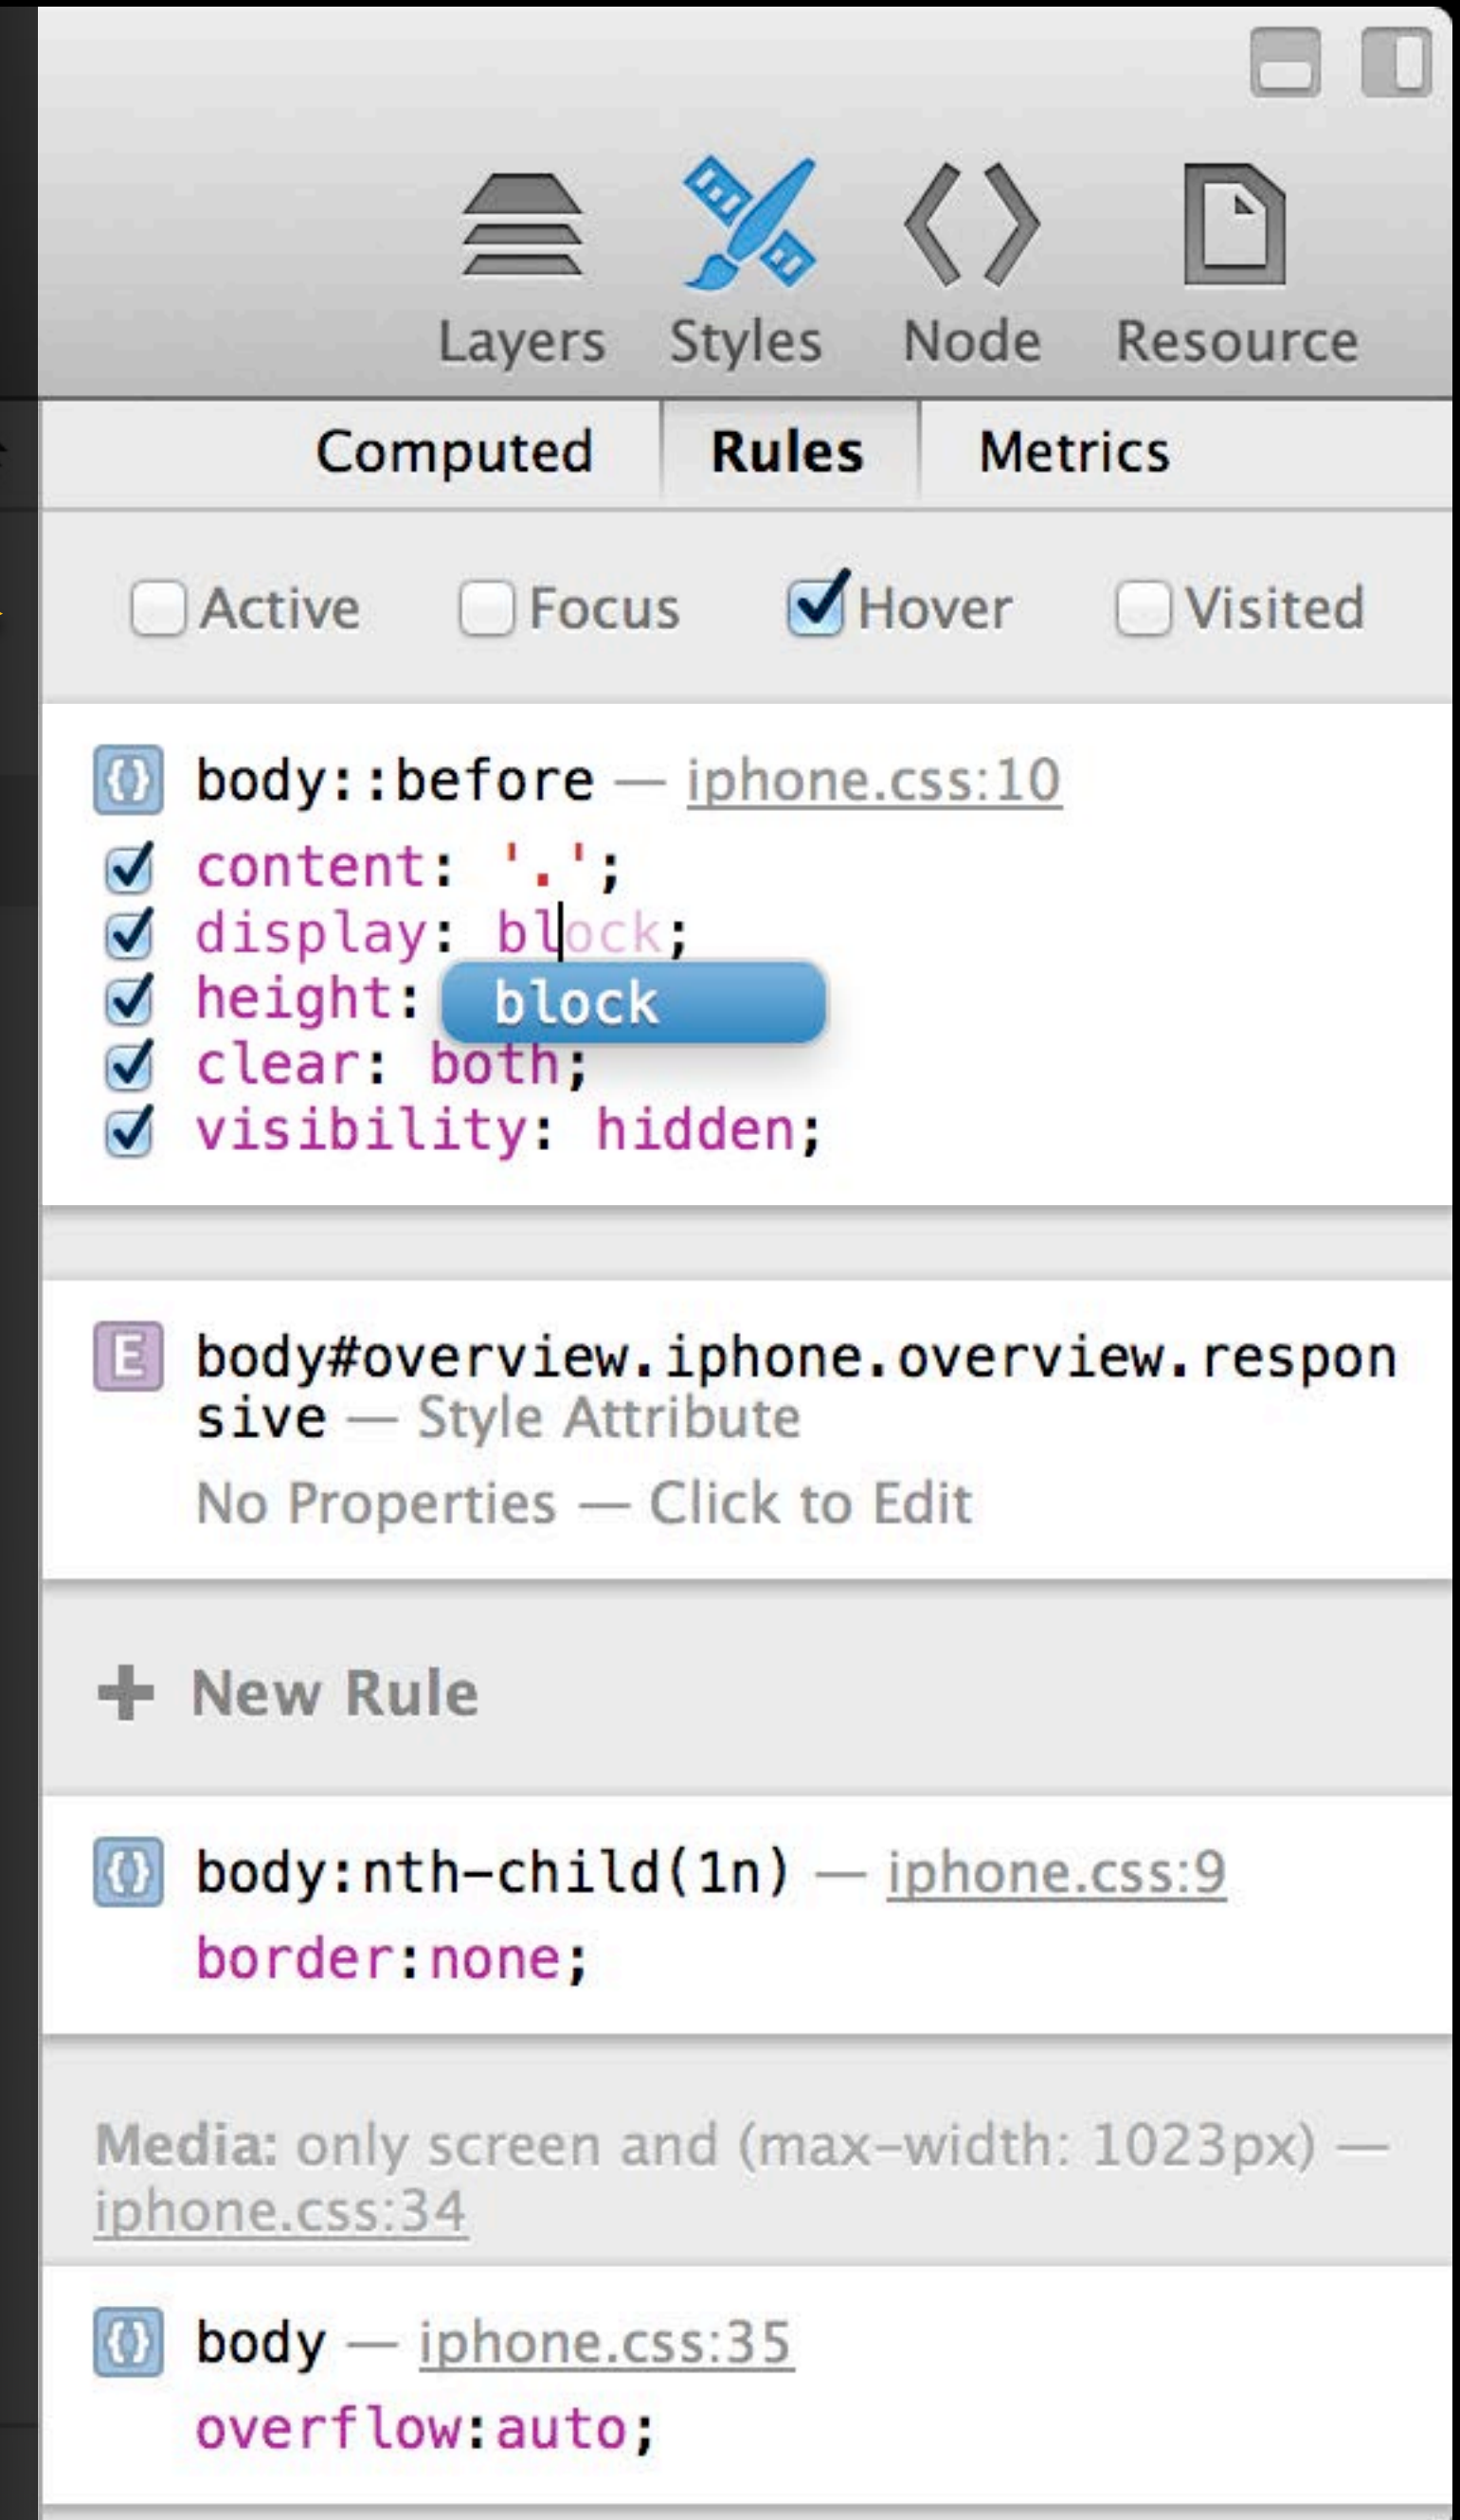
Layers Styles Node Resource

Computed Rules Metrics

Active Focus Hover Visited

body::before — iphone.css:10
content: '.';
display: block;
height: block
clear: both;
visibility: hidden;

E body#overview.iphone.overview.responsive — Style Attribute
No Properties — Click to Edit

+ New Rule

body:nth-child(1n) — iphone.css:9
border:none;

Media: only screen and (max-width: 1023px) — iphone.css:34

body — iphone.css:35
overflow:auto;